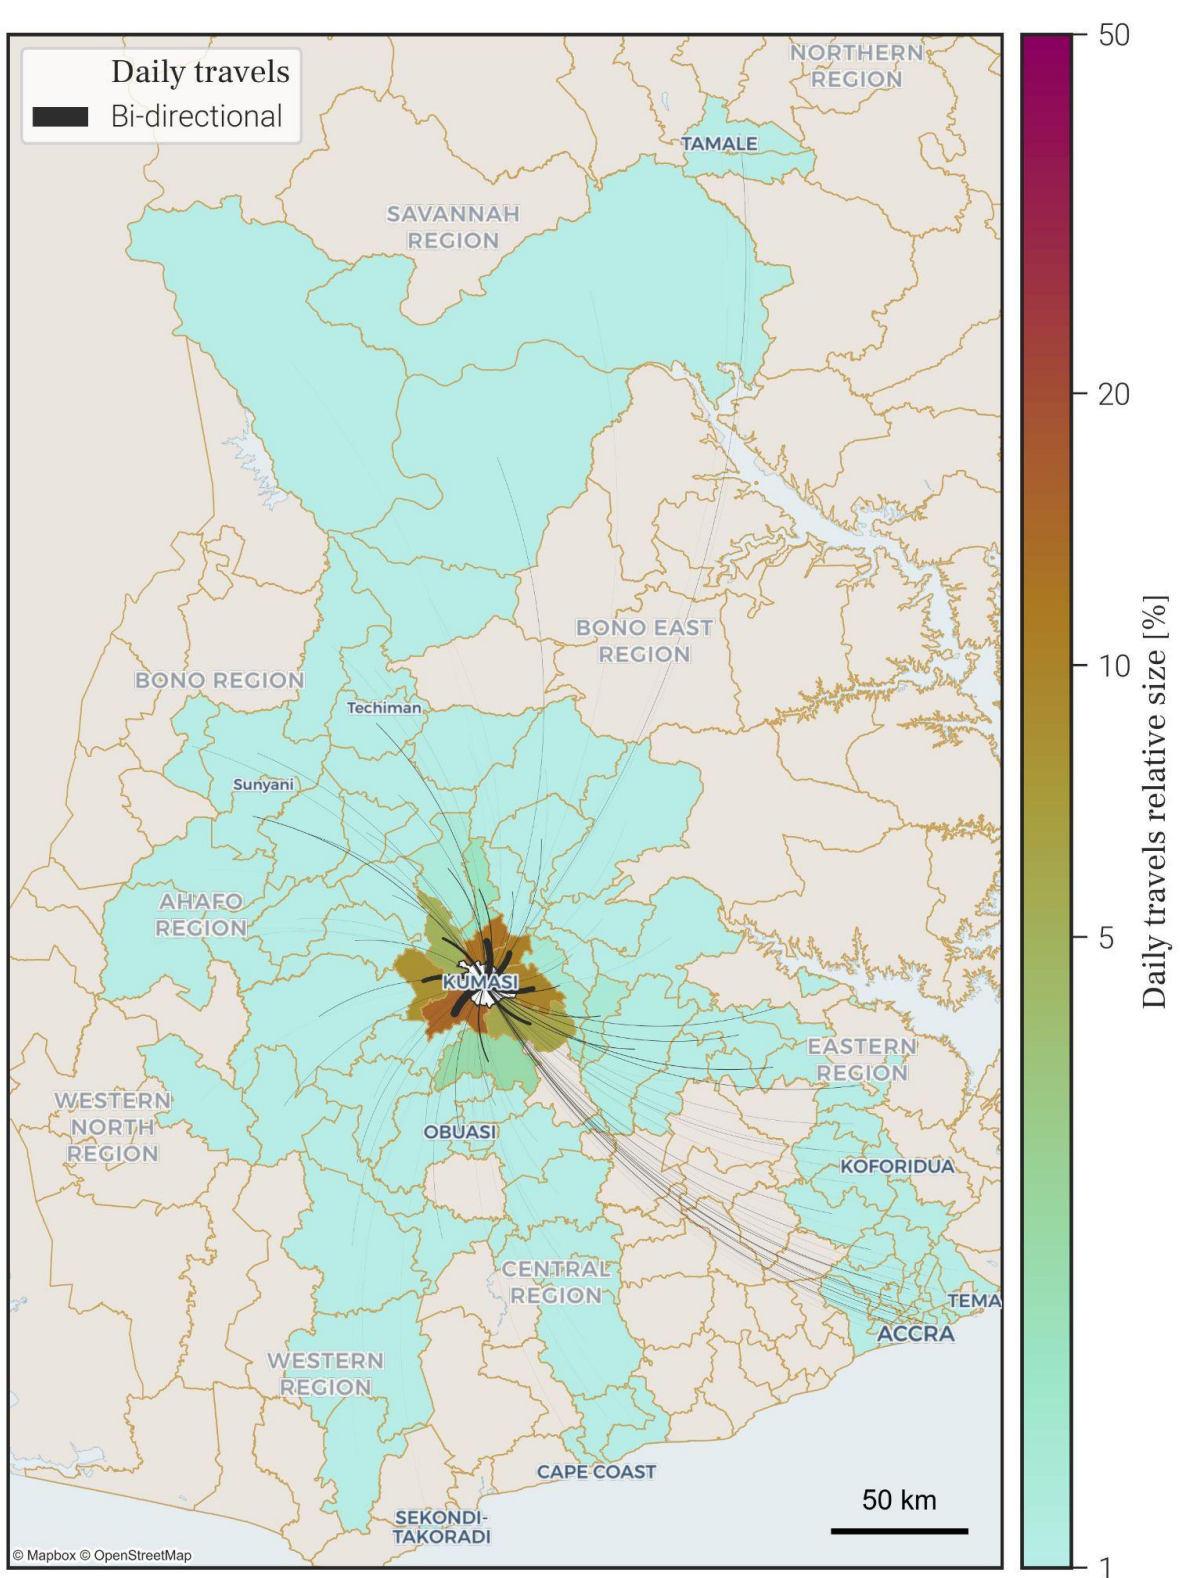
Daily travels
Bi-directional

NORTHERN REGION
TAMALE
SAVANNAH REGION
BONO EAST REGION
BONO REGION
Techiman
Sunyani
AHAFO REGION
KUMASI
EASTERN REGION
WESTERN NORTH REGION
OBUASI
KOFORIDUA
CENTRAL REGION
TEMA
ACCRA
WESTERN REGION
CAPE COAST
SEKONDI-TAKORADI
50 km
© Mapbox © OpenStreetMap

50
20
10
5
1
Daily travels relative size [%]